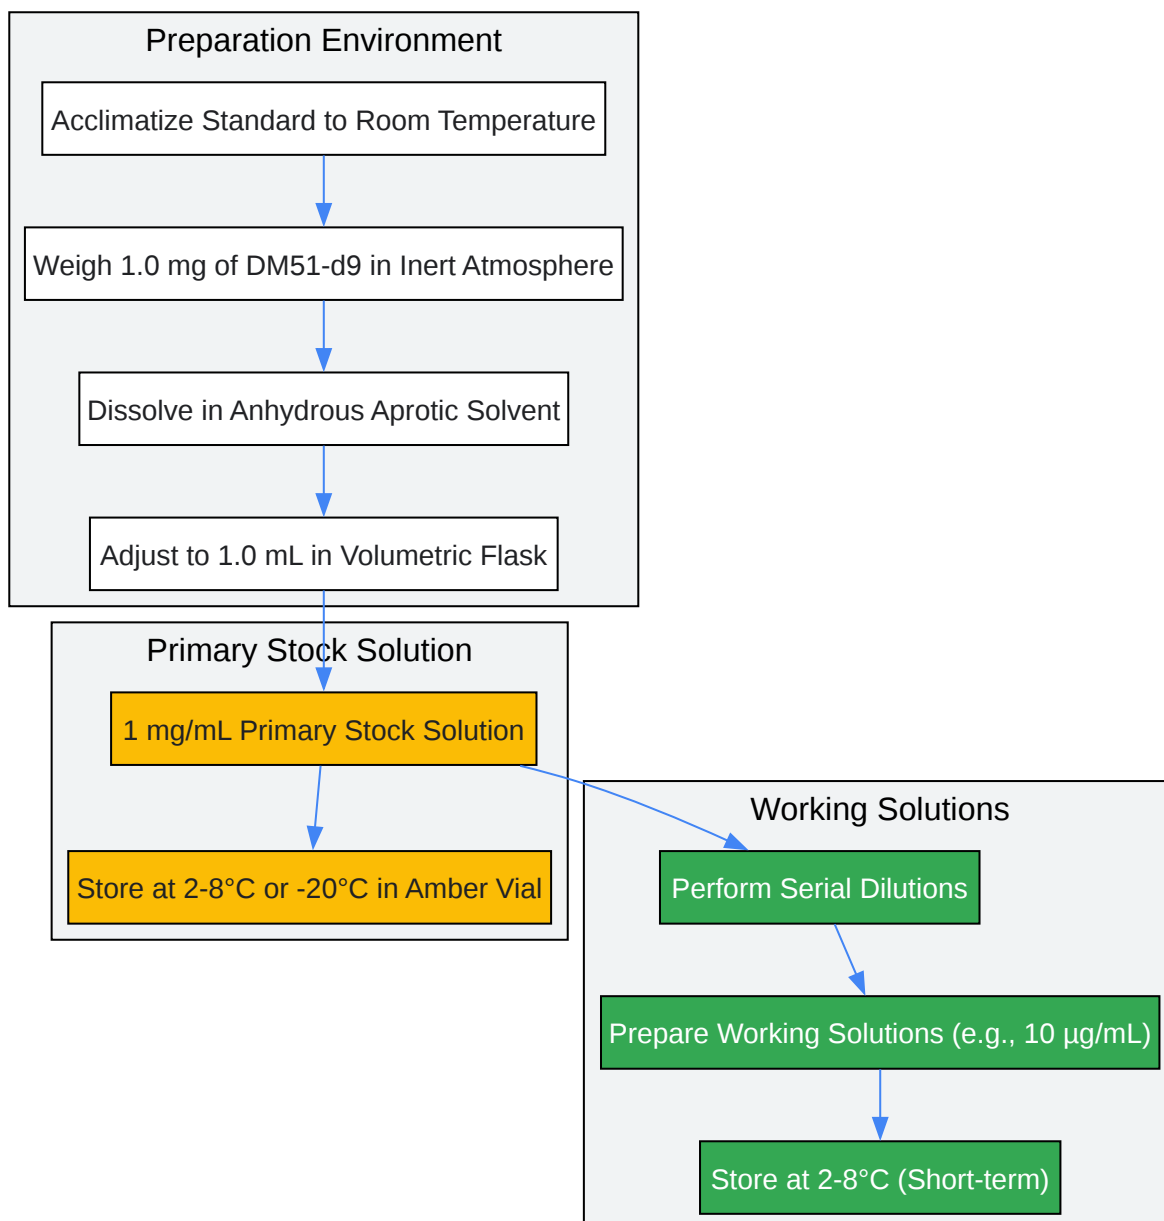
Preparation Environment

Acclimatize Standard to Room Temperature

Weigh 1.0 mg of DM51-d9 in Inert Atmosphere

Dissolve in Anhydrous Aprotic Solvent

Adjust to 1.0 mL in Volumetric Flask

Primary Stock Solution

1 mg/mL Primary Stock Solution

Store at 2-8°C or -20°C in Amber Vial

Working Solutions

Perform Serial Dilutions

Prepare Working Solutions (e.g., 10 µg/mL)

Store at 2-8°C (Short-term)